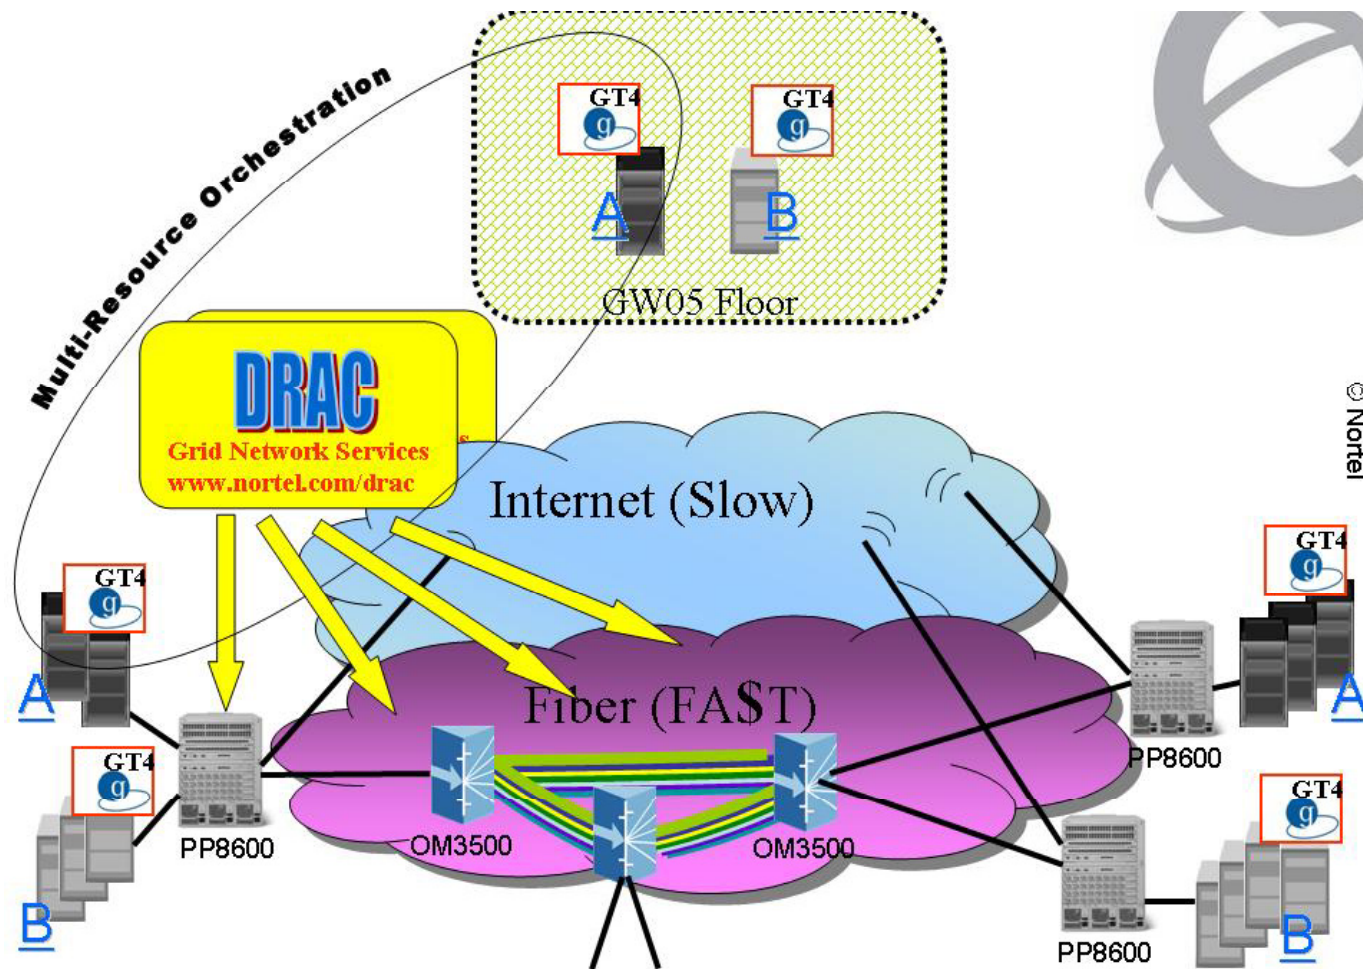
Multi-Resource Orchestration

GT4
A

GT4
B

GW05 Floor

DRAC
Grid Network Services
www.nortel.com/drac

© Nortel

Internet (Slow)

GT4
A

GT4
B

PP8600

Fiber (FA$T)

OM3500

OM3500

PP8600

GT4
A

PP8600

GT4
B